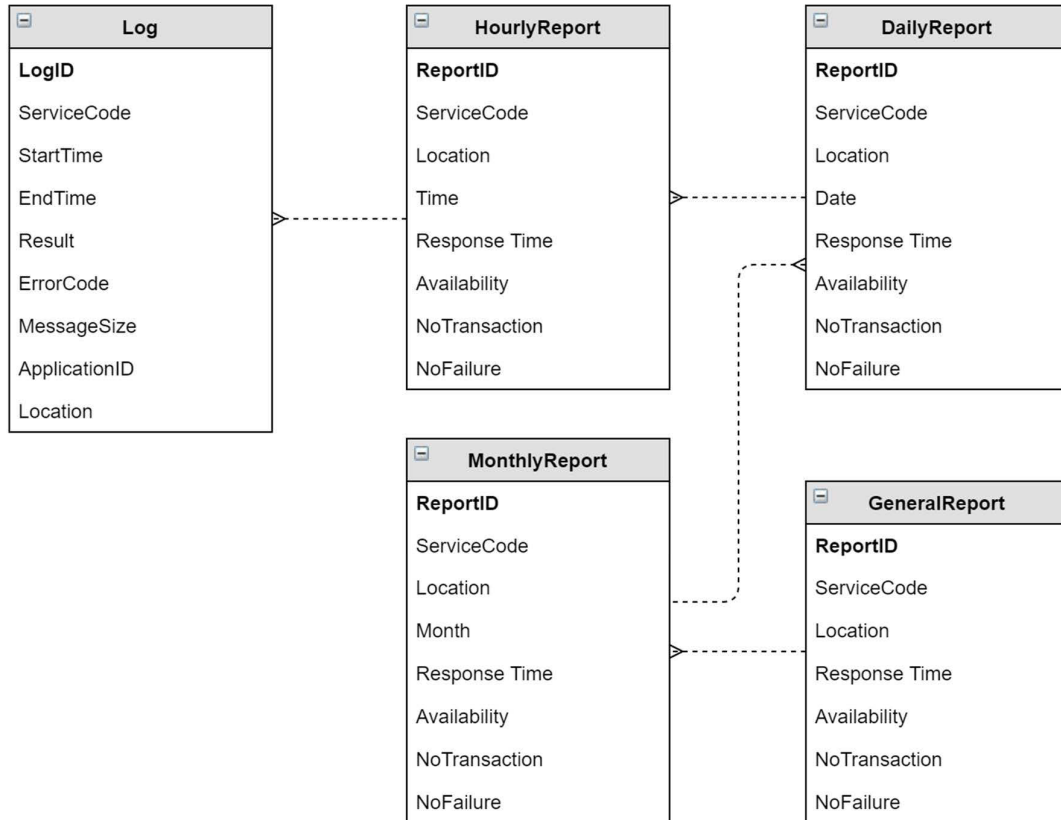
Log
LogID
ServiceCode
StartTime
EndTime
Result
ErrorCode
MessageSize
ApplicationID
Location

HourlyReport
ReportID
ServiceCode
Location
Time
Response Time
Availability
NoTransaction
NoFailure

DailyReport
ReportID
ServiceCode
Location
Date
Response Time
Availability
NoTransaction
NoFailure

MonthlyReport
ReportID
ServiceCode
Location
Month
Response Time
Availability
NoTransaction
NoFailure

GeneralReport
ReportID
ServiceCode
Location
Response Time
Availability
NoTransaction
NoFailure